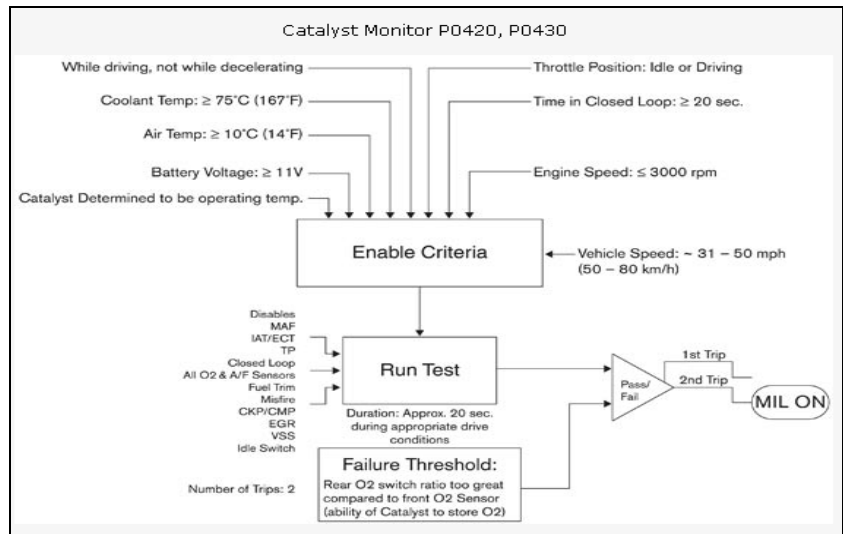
Catalyst Monitor P0420, P0430

While driving, not while decelerating

Coolant Temp: ≥ 75°C (167°F)

Air Temp: ≥ 10°C (14°F)

Battery Voltage: ≥ 11V

Catalyst Determined to be operating temp.

Throttle Position: Idle or Driving

Time in Closed Loop: ≥ 20 sec.

Engine Speed: ≤ 3000 rpm

Enable Criteria

Vehicle Speed: ~ 31 – 50 mph (50 – 80 km/h)

Disables
MAF
IAT/ECT
TP
Closed Loop
All O2 & A/F Sensors
Fuel Trim
Misfire
CKP/CMP
EGR
VSS
Idle Switch

Run Test

Duration: Approx. 20 sec. during appropriate drive conditions

Pass/Fail

1st Trip

2nd Trip

MIL ON

Failure Threshold:
Rear O2 switch ratio too great compared to front O2 Sensor (ability of Catalyst to store O2)

Number of Trips: 2